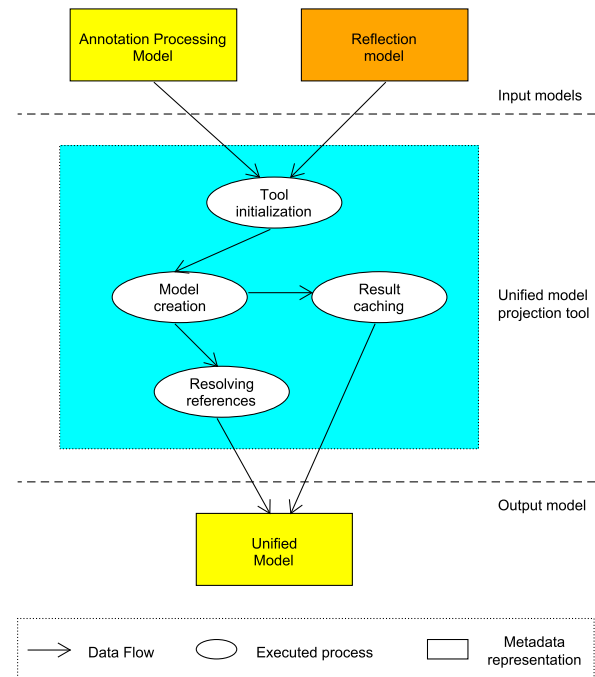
Annotation Processing Model

Reflection model

Input models

Tool initialization

Model creation

Result caching

Unified model projection tool

Resolving references

Output model

Unified Model

Data Flow

Executed process

Metadata representation